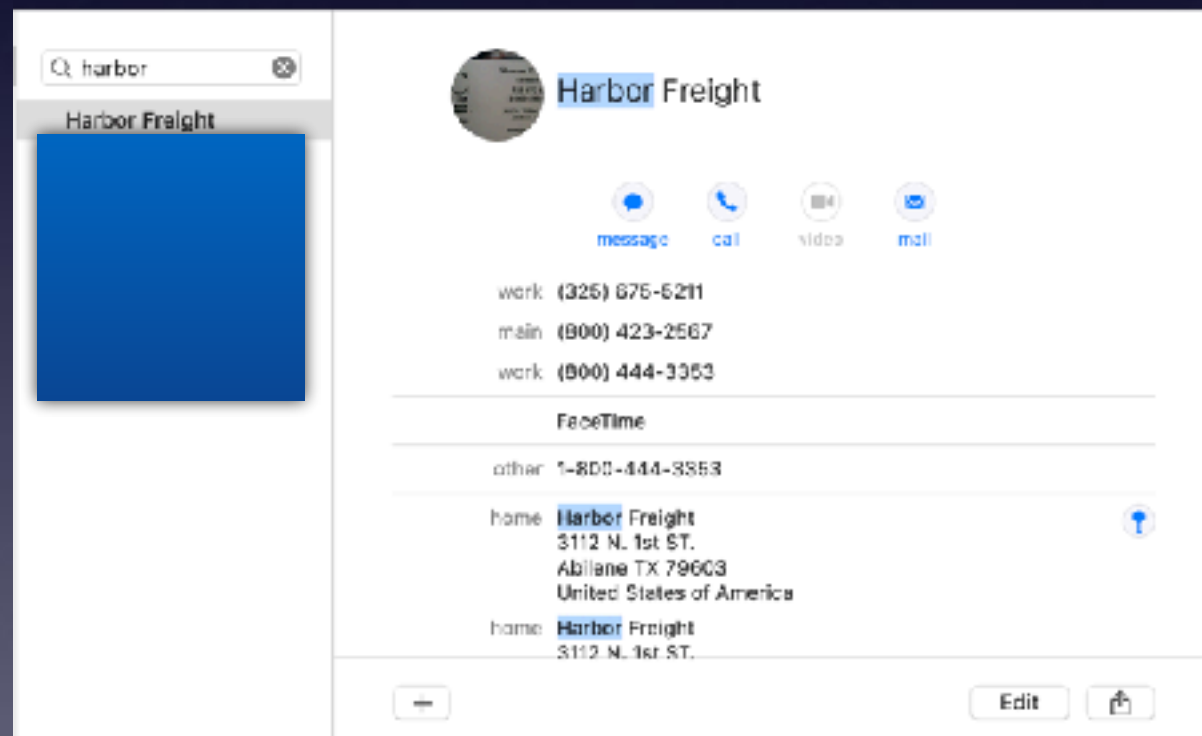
harbor

Harbor Freight

Harbor Freight

message call video mail

work (325) 676-5211

main (800) 423-2567

work (800) 444-3353

FaceTime

other 1-800-444-3353

home Harbor Freight
3112 N. 1st ST.
Abilene TX 79603
United States of America

home Harbor Freight
3112 N. 1st ST.

+

Edit